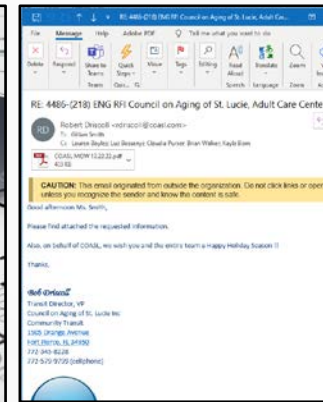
RE: 4486-(218) ENG RFI Council on Aging of St. Lucie, Adult Car...

File Message Help Adobe PDF Tell me what you want to do

Delete Respond Share to Teams Quick Steps Move Tags Editing Read Aloud Translate Zoom

Teams Quic... Speech Language Zoom

RE: 4486-(218) ENG RFI Council on Aging of St. Lucie, Adult Care Cente

RD Robert Driscoll <rdriscoll@coasl.com>
To: Gillian Smith
Cc: Leanne Boyles; Lee Bessenyey; Claudia Purser; Brian Walker; Kayla Ellem

COASL MOW 12.22.22.pdf
453 KB

CAUTION: This email originated from outside the organization. Do not click links or open unless you recognize the sender and know the content is safe.

Good afternoon Ms. Smith,

Please find attached the requested information.

Also, on behalf of COASL, we wish you and the entire team a Happy Holiday Season !!

Thanks,

Bob Driscoll
Transit Director, VP
Council on Aging of St. Lucie Inc
Community Transit
1505 Orange Avenue
Fort Pierce, FL 34950
772-343-8228
772-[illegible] (cellphone)